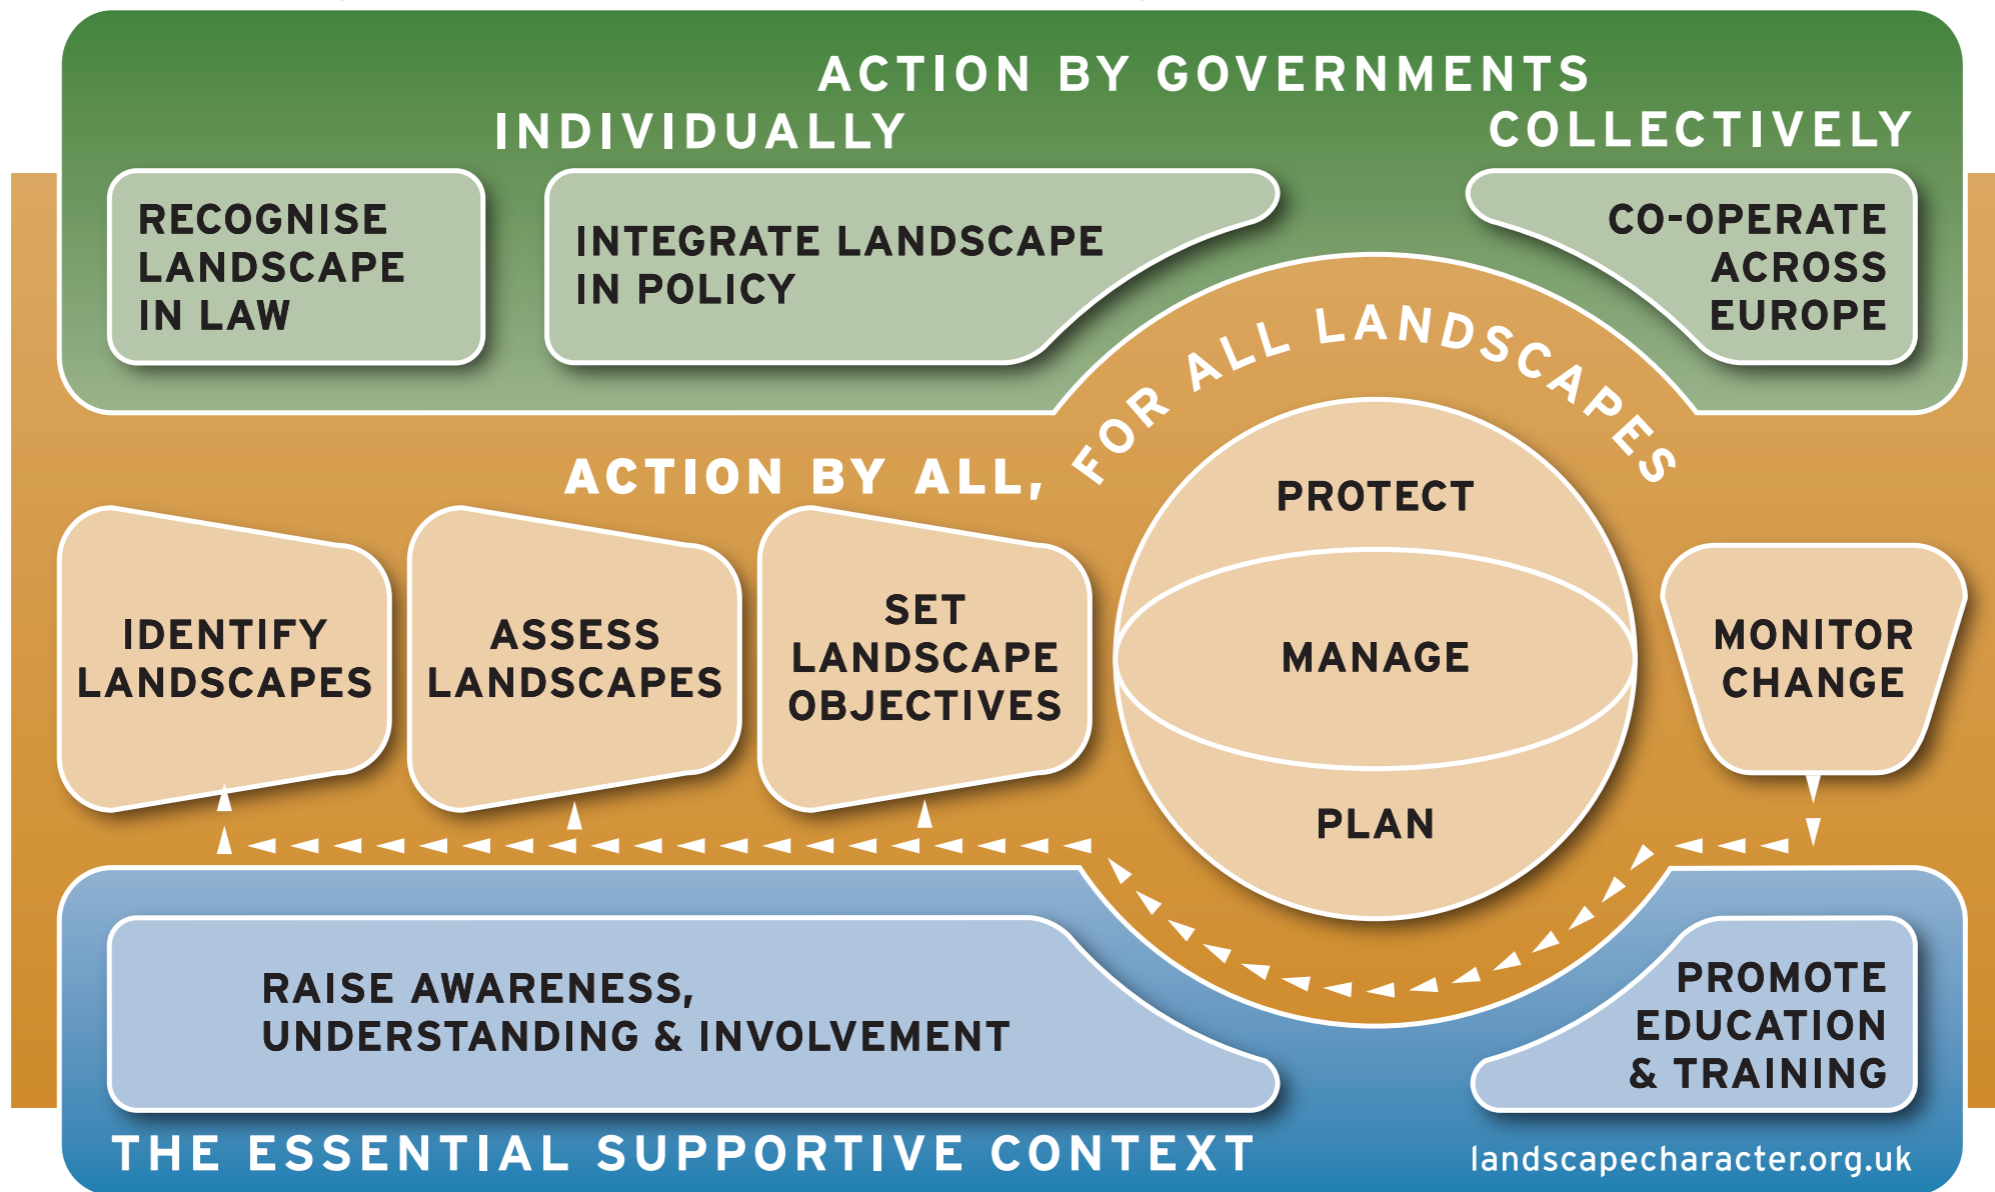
ACTION BY GOVERNMENTS
INDIVIDUALLY
COLLECTIVELY

RECOGNISE LANDSCAPE IN LAW

INTEGRATE LANDSCAPE IN POLICY

CO-OPERATE ACROSS EUROPE

ACTION BY ALL, FOR ALL LANDSCAPES

IDENTIFY LANDSCAPES

ASSESS LANDSCAPES

SET LANDSCAPE OBJECTIVES

PROTECT

MANAGE

PLAN

MONITOR CHANGE

RAISE AWARENESS, UNDERSTANDING & INVOLVEMENT

PROMOTE EDUCATION & TRAINING

THE ESSENTIAL SUPPORTIVE CONTEXT

landscapecharacter.org.uk